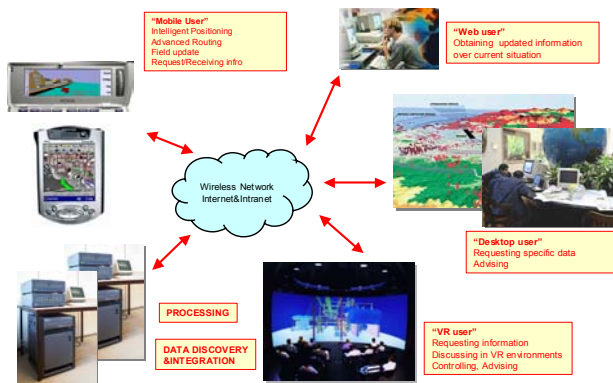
"Mobile User"
Intelligent Positioning
Advanced Routing
Field update
Request/Receiving info

"Web user"
Obtaining updated information over current situation

Wireless Network
Internet&Intranet

"Desktop user"
Requesting specific data
Advising

PROCESSING

DATA DISCOVERY &INTEGRATION

"VR user"
Requesting information
Discussing in VR environments
Controlling, Advising